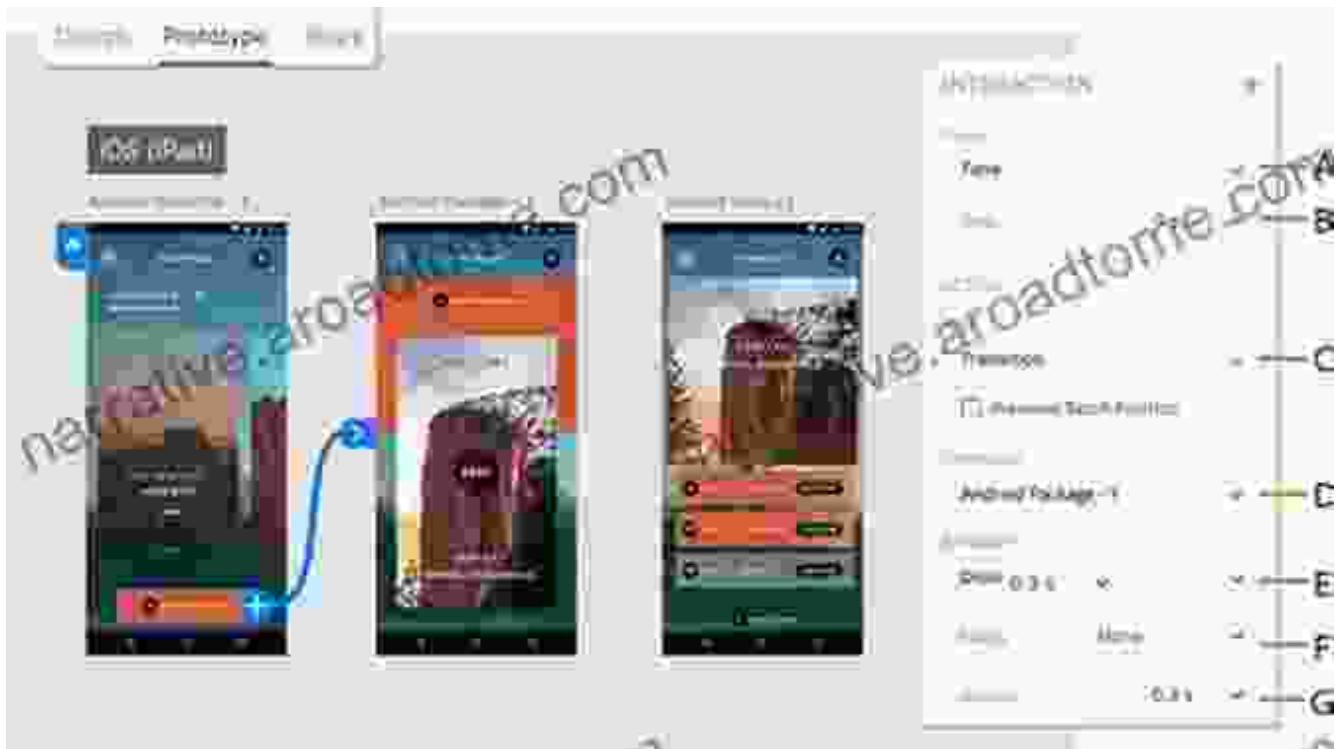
Design Prototype Share

iOS iPad

narrative.aroadtome.com

INTERACTION +

Trigger

Time

Delay

Action

Transition

Preserve Scroll Position

Destination

Android Package - 1

Animation

Dissolve 0.3 s

Easing None

Duration 0.3 s

narrative.aroadtome.com

A

B

C

D

E

F

G